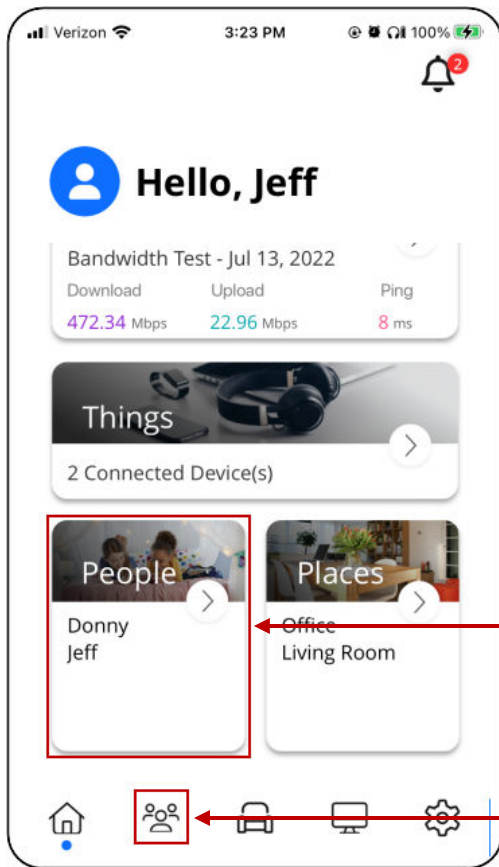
Verizon 3:23 PM 100%

2

Hello, Jeff

Bandwidth Test - Jul 13, 2022

| Download | Upload | Ping |
|---|---|---|
| 472.34 Mbps | 22.96 Mbps | 8 ms |

Things

2 Connected Device(s)

People

Donny
Jeff

Places

Office
Living Room